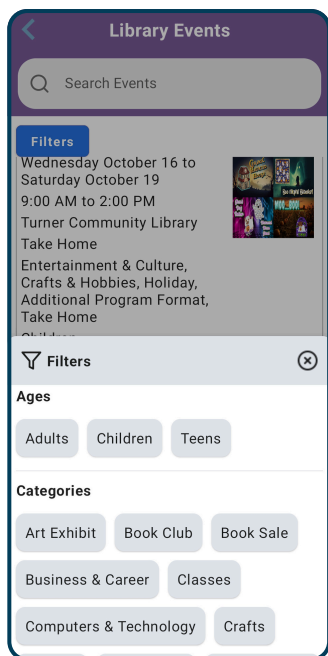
Library Events

Search Events

Filters

Wednesday October 16 to Saturday October 19

9:00 AM to 2:00 PM

Turner Community Library

Take Home

Entertainment & Culture, Crafts & Hobbies, Holiday, Additional Program Format, Take Home

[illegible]

Filters

Ages

Adults

Children

Teens

Categories

Art Exhibit

Book Club

Book Sale

Business & Career

Classes

Computers & Technology

Crafts